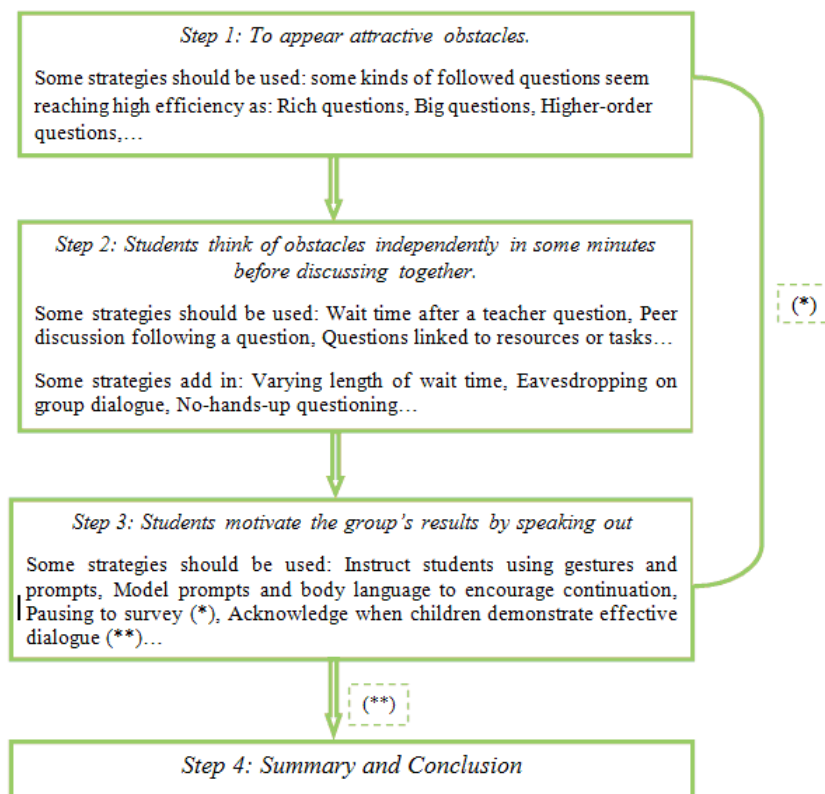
Step 1: To appear attractive obstacles.

Some strategies should be used: some kinds of followed questions seem reaching high efficiency as: Rich questions, Big questions, Higher-order questions,…

Step 2: Students think of obstacles independently in some minutes before discussing together.

Some strategies should be used: Wait time after a teacher question, Peer discussion following a question, Questions linked to resources or tasks…

Some strategies add in: Varying length of wait time, Eavesdropping on group dialogue, No-hands-up questioning…

(*)

Step 3: Students motivate the group's results by speaking out

Some strategies should be used: Instruct students using gestures and prompts, Model prompts and body language to encourage continuation, Pausing to survey (*), Acknowledge when children demonstrate effective dialogue (**)…

(**)

Step 4: Summary and Conclusion